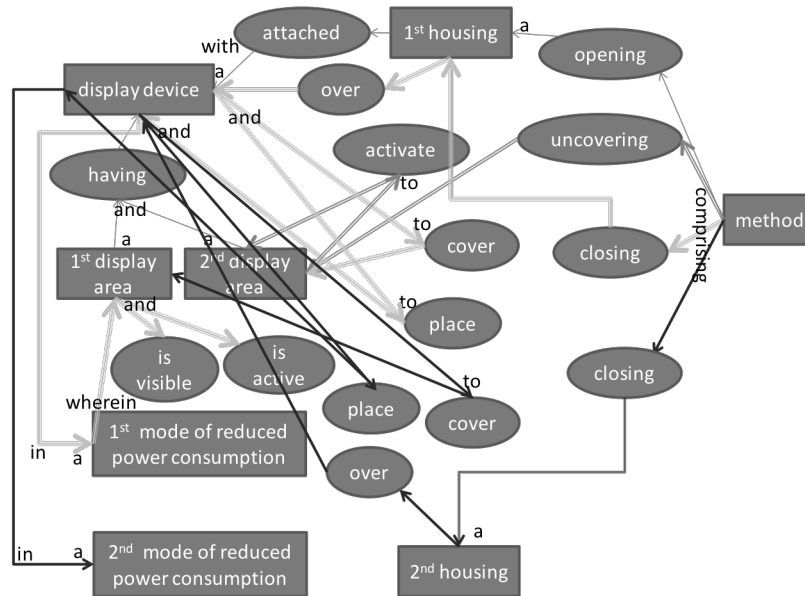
attached

1$^{st}$ housing

a

opening

with

a

display device

over

and

and

uncovering

activate

having

to

comprising

method

and

a

a

to

cover

1$^{st}$ display area

2$^{nd}$ display area

closing

and

to

place

is visible

is active

closing

wherein

to

place

cover

in

a

1$^{st}$ mode of reduced power consumption

over

a

in

a

2$^{nd}$ mode of reduced power consumption

2$^{nd}$ housing